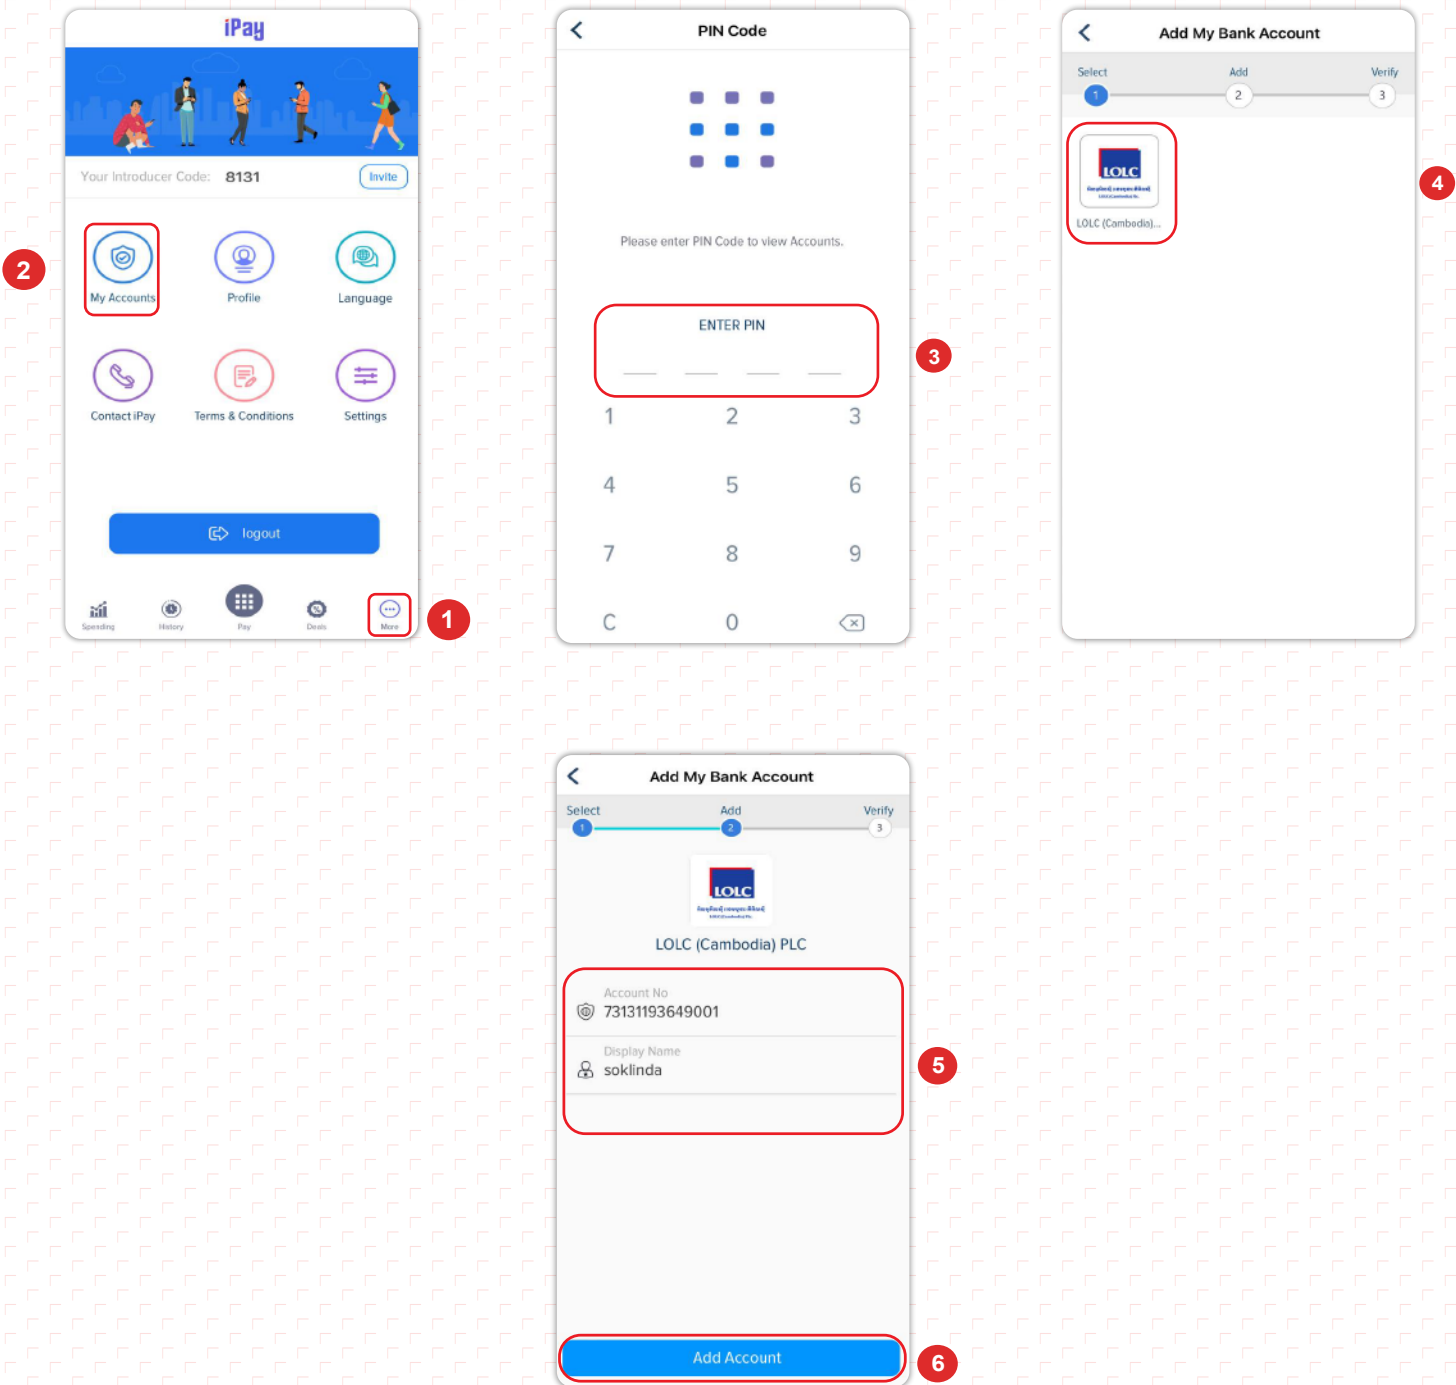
iPay

Your Introducer Code: 8131 Invite

My Accounts
Profile
Language
Contact iPay
Terms & Conditions
Settings

logout

Spending
History
Pay
Deals
More

1

2

PIN Code

Please enter PIN Code to view Accounts.

ENTER PIN

3

1 2 3
4 5 6
7 8 9
C 0

Add My Bank Account

Select Add Verify
1 2 3

LOLC

LOLC (Cambodia)...

4

Add My Bank Account

Select Add Verify
1 2 3

LOLC

LOLC (Cambodia) PLC

Account No
7313193649001

Display Name
soklinda

5

Add Account

6